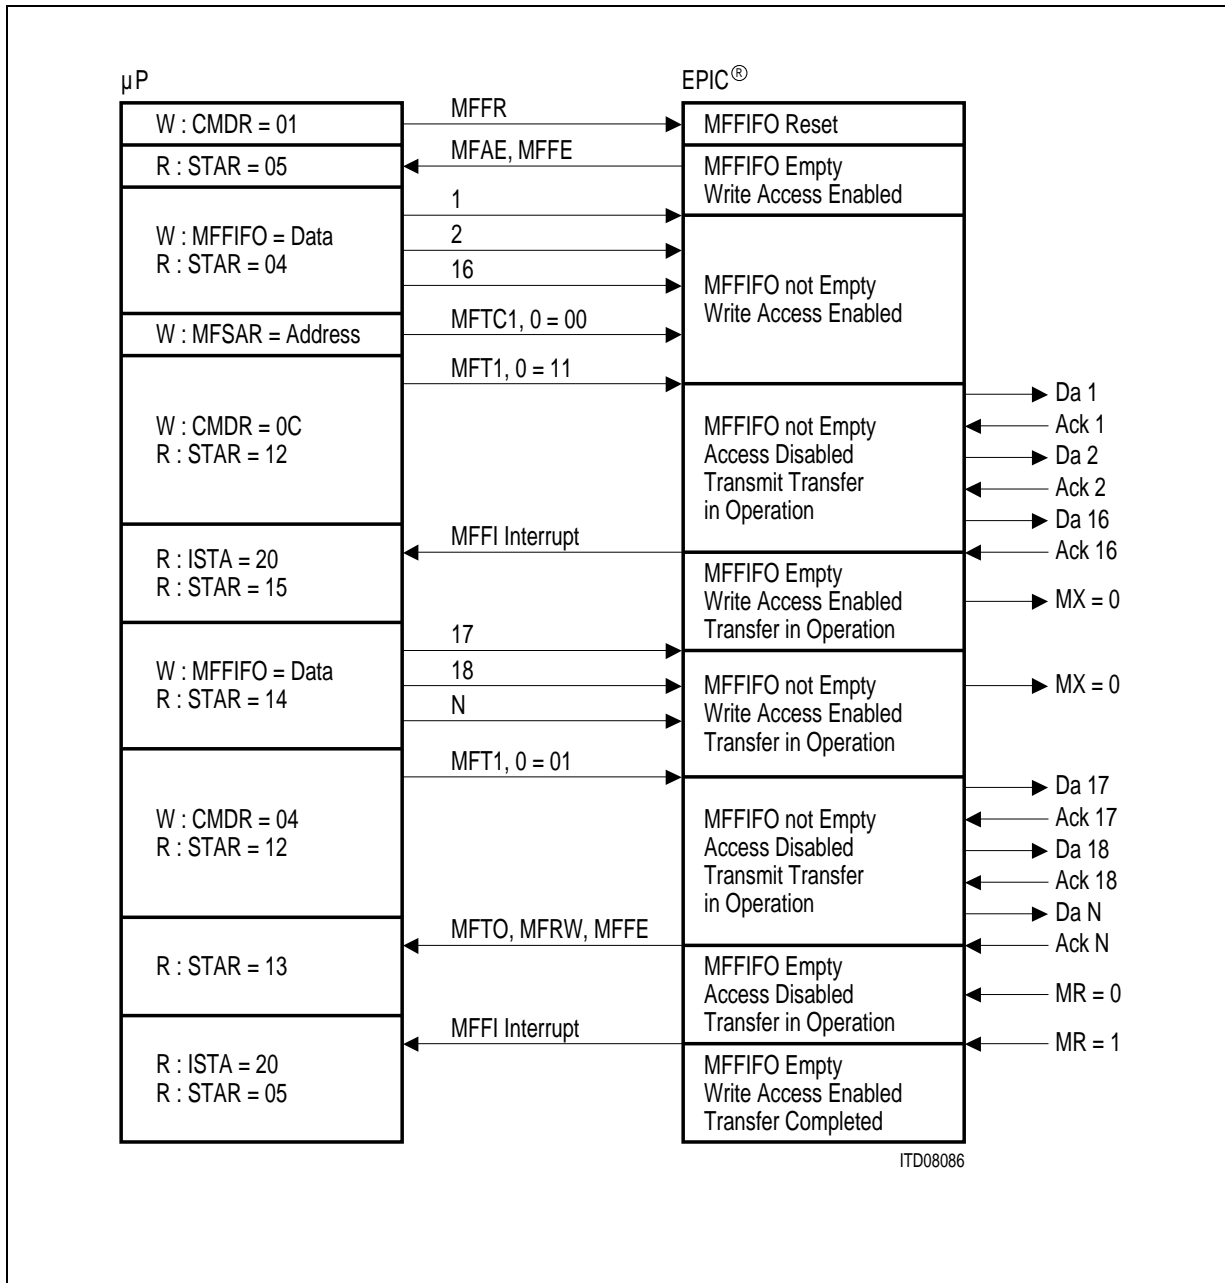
µP

EPIC®

W : CMDR = 01

MFFR

MFFIFO Reset

R : STAR = 05

MFAE, MFFE

MFFIFO Empty
Write Access Enabled

1

W : MFFIFO = Data
R : STAR = 04

2

16

MFFIFO not Empty
Write Access Enabled

W : MFSAR = Address

MFTC1, 0 = 00

MFT1, 0 = 11

Da 1

W : CMDR = 0C
R : STAR = 12

Ack 1

MFFIFO not Empty
Access Disabled
Transmit Transfer
in Operation

Da 2

Ack 2

Da 16

MFFI Interrupt

Ack 16

R : ISTA = 20
R : STAR = 15

MFFIFO Empty
Write Access Enabled
Transfer in Operation

MX = 0

17

W : MFFIFO = Data
R : STAR = 14

18

N

MFFIFO not Empty
Write Access Enabled
Transfer in Operation

MX = 0

MFT1, 0 = 01

Da 17

W : CMDR = 04
R : STAR = 12

Ack 17

MFFIFO not Empty
Access Disabled
Transmit Transfer
in Operation

Da 18

Ack 18

Da N

MFTO, MFRW, MFFE

Ack N

R : STAR = 13

MFFIFO Empty
Access Disabled
Transfer in Operation

MR = 0

MFFI Interrupt

MR = 1

R : ISTA = 20
R : STAR = 05

MFFIFO Empty
Write Access Enabled
Transfer Completed

ITD08086